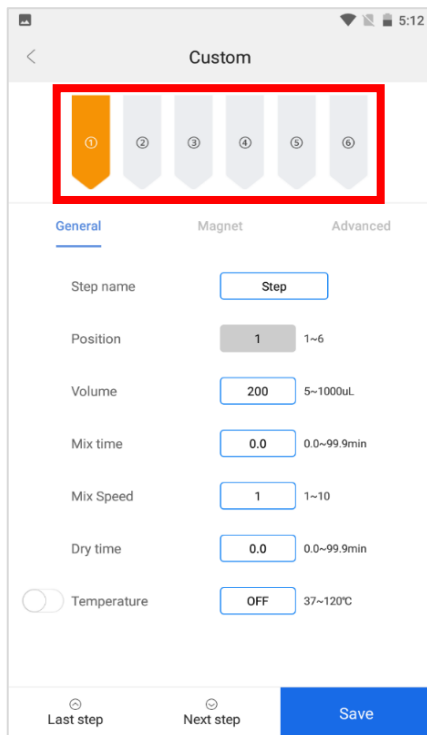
5:12

<

Custom

①
②
③
④
⑤
⑥

General
Magnet
Advanced

Step name
Step

Position
1
1~6

Volume
200
5~1000uL

Mix time
0.0
0.0~99.9min

Mix Speed
1
1~10

Dry time
0.0
0.0~99.9min

Temperature
OFF
37~120℃

Last step
Next step
Save